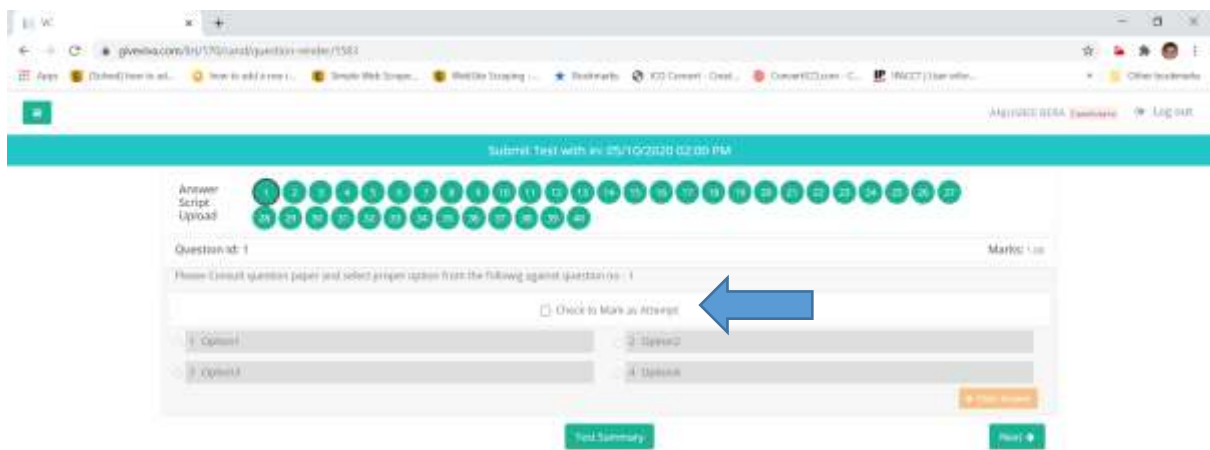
givenva.com/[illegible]/question-render/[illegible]

Apps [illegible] How to add a new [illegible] Simple Web Scrape... WebSite Scraping ... Bookmarks ICO Convert - Creat... ConvertICO.com - C... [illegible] Other bookmarks

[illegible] Candidate Log out

Submit Test with in: 05/10/2020 02:00 PM

Answer Script Upload

1 2 3 4 5 6 7 8 9 10 11 12 13 14 15 16 17 18 19 20 21 22 23 24 25 26 27 28 29 30 31 32 33 34 35 36 37 38 39 40

Question Id: 1

Marks: 1.00

Please Consult question paper and select proper option from the Following against question no :- 1

Check to Mark as Attempt

1. Option1

2. Option2

3. Option3

4. Option4

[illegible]

Test Summary

Next